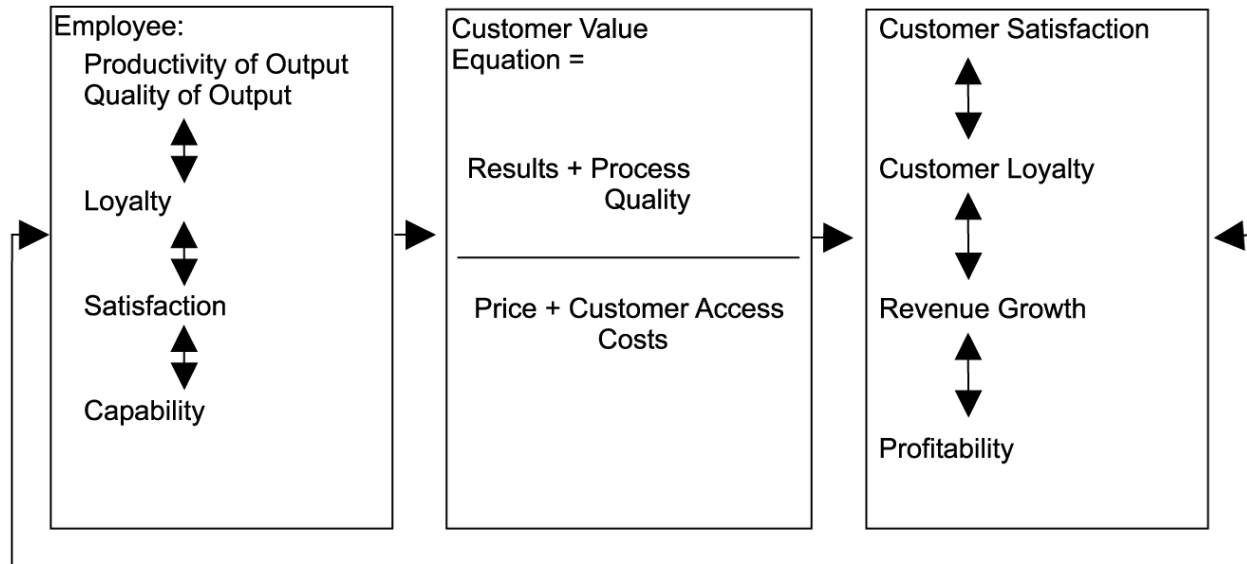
Employee:
Productivity of Output
Quality of Output

Loyalty

Satisfaction

Capability

Customer Value Equation =

$\frac{\text{Results + Process Quality}}{\text{Price + Customer Access Costs}}$

Customer Satisfaction

Customer Loyalty

Revenue Growth

Profitability